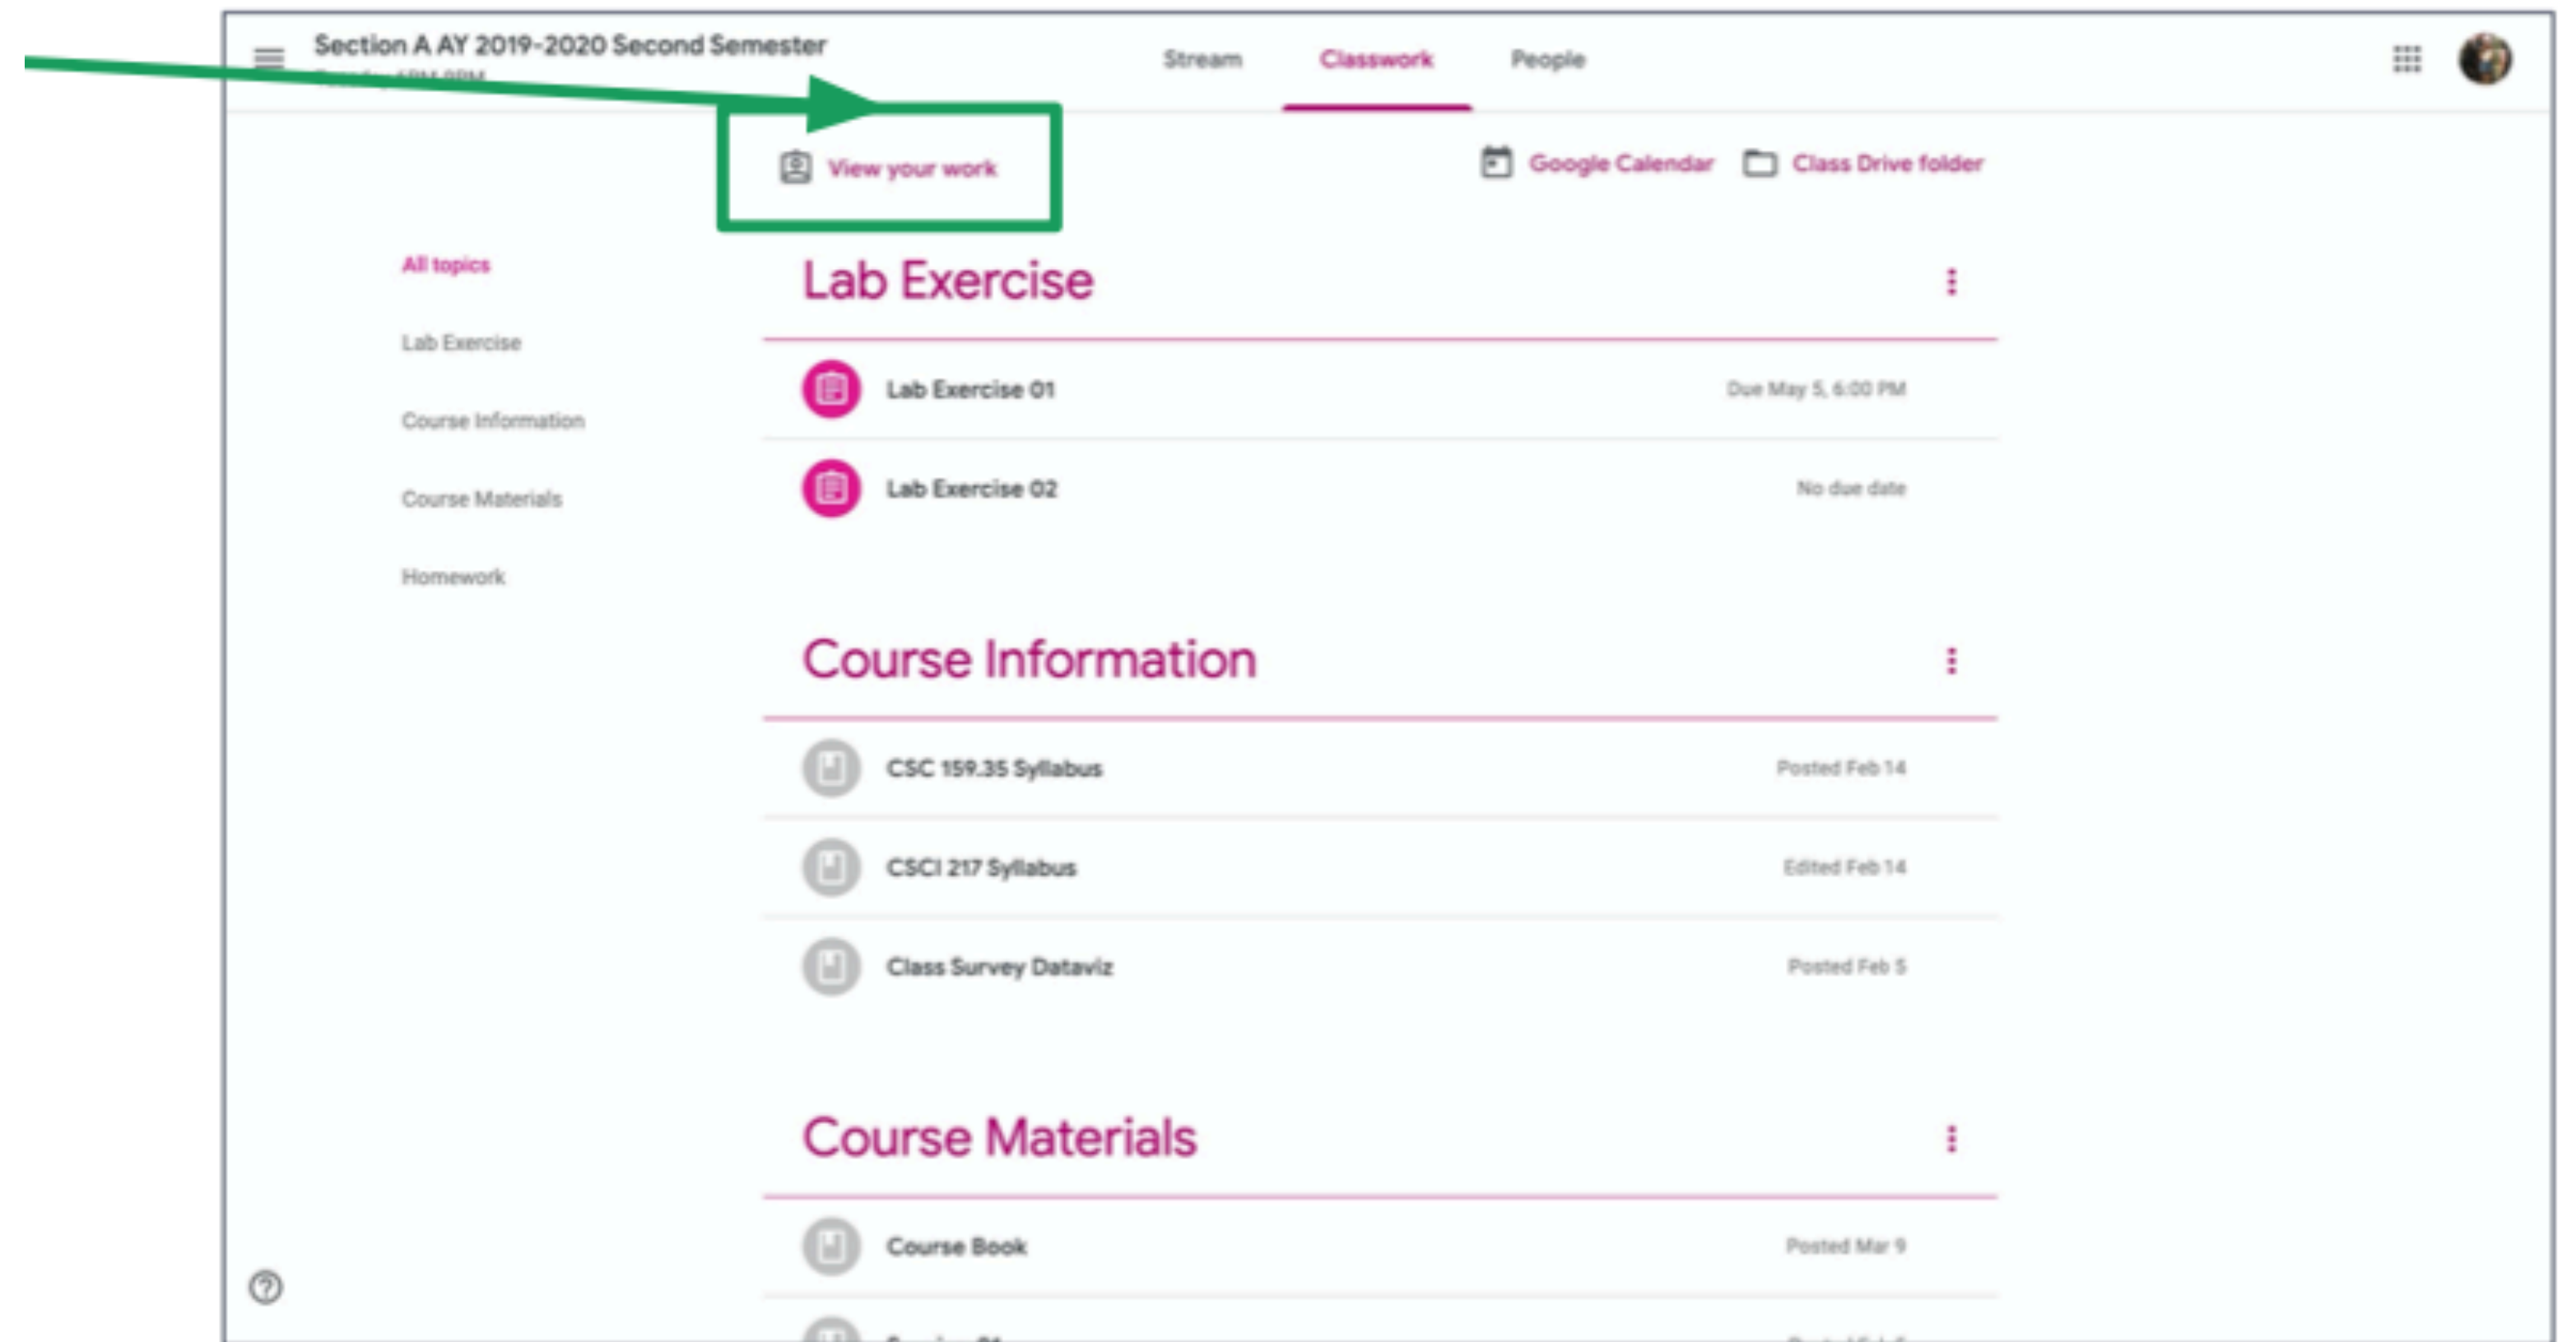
Section A AY 2019-2020 Second Semester
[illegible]

Stream Classwork People

View your work

Google Calendar Class Drive folder

All topics
Lab Exercise
Course Information
Course Materials
Homework

Lab Exercise

Lab Exercise 01 Due May 5, 6:00 PM

Lab Exercise 02 No due date

Course Information

CSC 159.35 Syllabus Posted Feb 14

CSCI 217 Syllabus Edited Feb 14

Class Survey Dataviz Posted Feb 5

Course Materials

Course Book Posted Mar 9

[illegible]